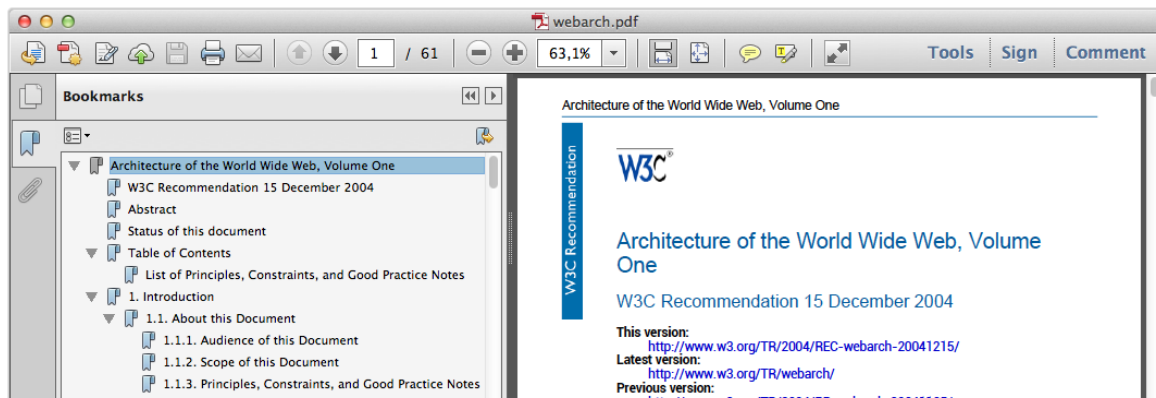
webarch.pdf

1 / 61

63,1%

Tools Sign Comment

Bookmarks

Architecture of the World Wide Web, Volume One
W3C Recommendation 15 December 2004
Abstract
Status of this document
Table of Contents
List of Principles, Constraints, and Good Practice Notes
1. Introduction
1.1. About this Document
1.1.1. Audience of this Document
1.1.2. Scope of this Document
1.1.3. Principles, Constraints, and Good Practice Notes

Architecture of the World Wide Web, Volume One

W3C Recommendation

W3C®

Architecture of the World Wide Web, Volume One

W3C Recommendation 15 December 2004

This version:
http://www.w3.org/TR/2004/REC-webarch-20041215/
Latest version:
http://www.w3.org/TR/webarch/
Previous version:
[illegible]